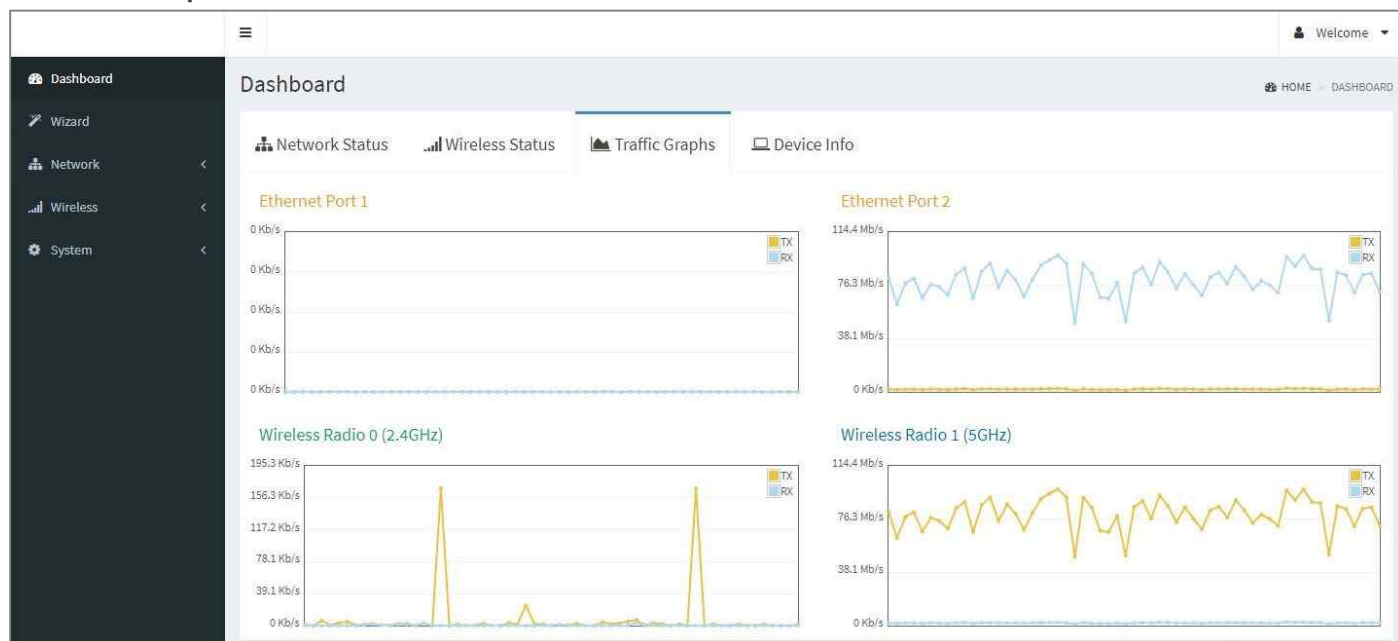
≡

Welcome

Dashboard
Wizard
Network
Wireless
System

Dashboard

HOME > DASHBOARD

Network Status
Wireless Status
Traffic Graphs
Device Info

Ethernet Port 1

0 Kb/s
0 Kb/s
0 Kb/s
0 Kb/s
0 Kb/s

TX
RX

Ethernet Port 2

114.4 Mb/s
76.3 Mb/s
38.1 Mb/s
0 Kb/s

TX
RX

Wireless Radio 0 (2.4GHz)

195.3 Kb/s
156.3 Kb/s
117.2 Kb/s
78.1 Kb/s
39.1 Kb/s
0 Kb/s

TX
RX

Wireless Radio 1 (5GHz)

114.4 Mb/s
76.3 Mb/s
38.1 Mb/s
0 Kb/s

TX
RX